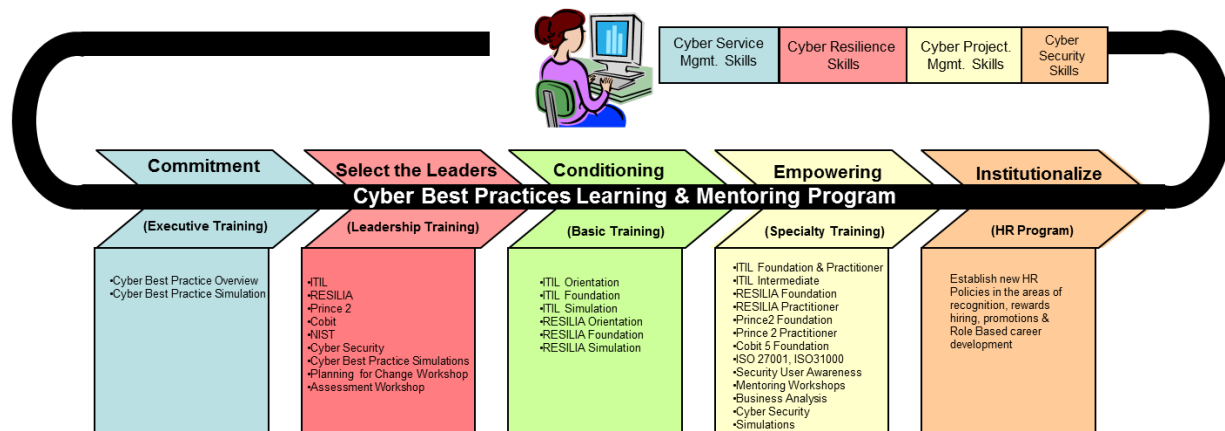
Cyber Service Mgmt. Skills

Cyber Resilience Skills

Cyber Project. Mgmt. Skills

Cyber Security Skills

Commitment

Select the Leaders

Conditioning

Empowering

Institutionalize

Cyber Best Practices Learning & Mentoring Program

(Executive Training)

•Cyber Best Practice Overview
•Cyber Best Practice Simulation

(Leadership Training)

•ITIL
•RESILIA
•Prince 2
•Cobit
•NIST
•Cyber Security
•Cyber Best Practice Simulations
•Planning for Change Workshop
•Assessment Workshop

(Basic Training)

•ITIL Orientation
•ITIL Foundation
•ITIL Simulation
•RESILIA Orientation
•RESILIA Foundation
•RESILIA Simulation

(Specialty Training)

•ITIL Foundation & Practitioner
•ITIL Intermediate
•RESILIA Foundation
•RESILIA Practitioner
•Prince2 Foundation
•Prince 2 Practitioner
•Cobit 5 Foundation
•ISO 27001, ISO31000
•Security User Awareness
•Mentoring Workshops
•Business Analysis
•Cyber Security
•Simulations

(HR Program)

Establish new HR Policies in the areas of recognition, rewards hiring, promotions & Role Based career development